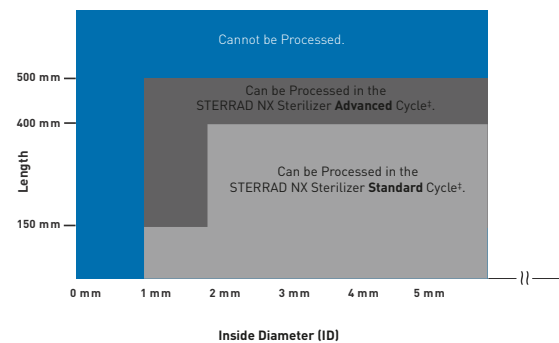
Cannot be Processed.

500 mm
400 mm
Length
150 mm

Can be Processed in the STERRAD NX Sterilizer **Advanced** Cycle‡.

Can be Processed in the STERRAD NX Sterilizer **Standard** Cycle‡.

0 mm 1 mm 2 mm 3 mm 4 mm 5 mm

Inside Diameter (ID)